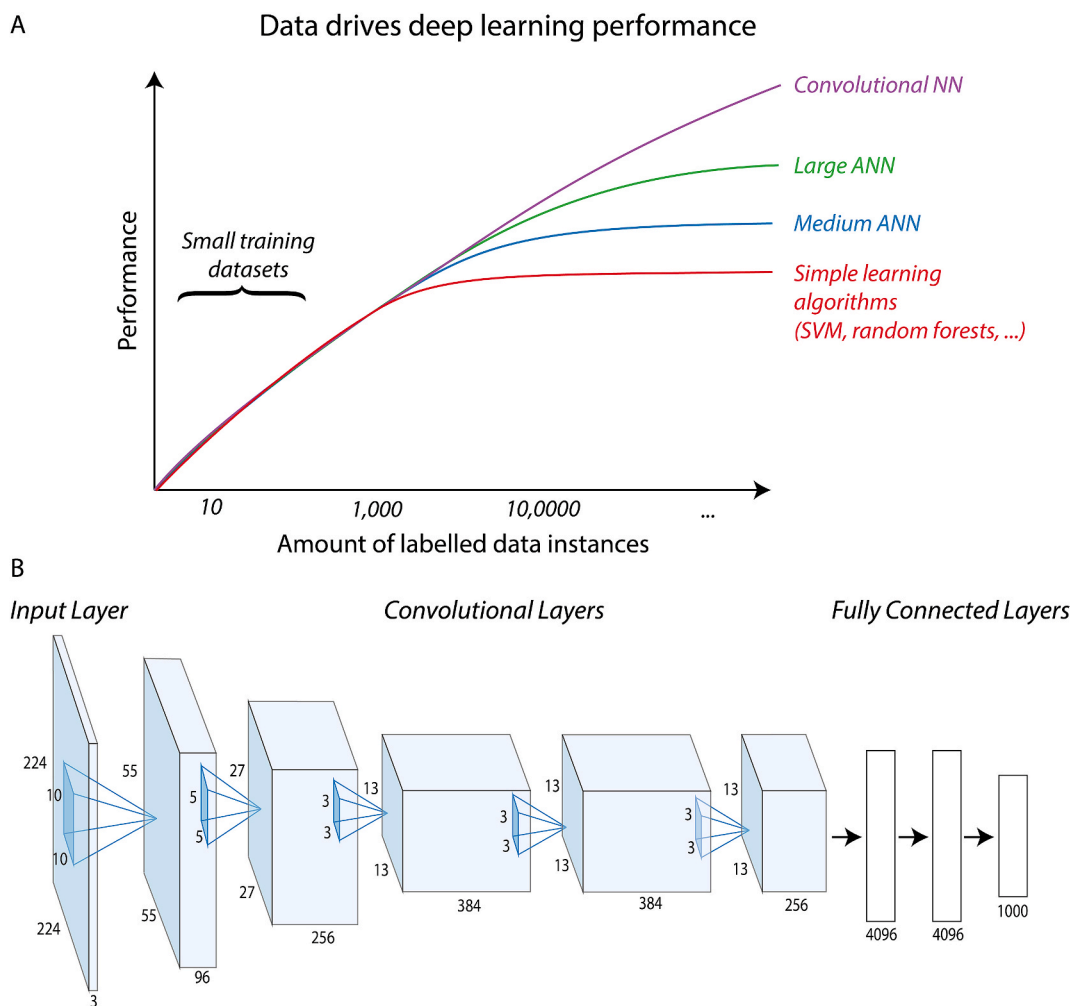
A

Data drives deep learning performance

Convolutional NN

Large ANN

Medium ANN

Simple learning algorithms (SVM, random forests, ...)

Small training datasets

Performance

10

1,000

10,0000

...

Amount of labelled data instances

B

Input Layer

Convolutional Layers

Fully Connected Layers

224

10

10

224

3

55

5

5

55

96

27

27

256

3

3

13

13

384

3

3

13

13

384

3

3

13

13

256

4096

4096

1000